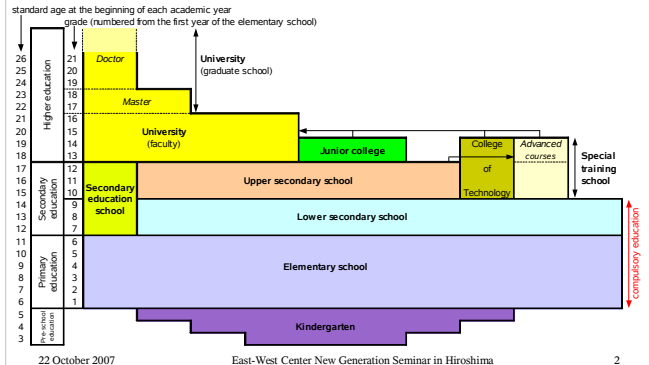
standard age at the beginning of each academic year

grade (numbered from the first year of the elementary school)

| 26 | 21 |
|---|---|
| 25 | 20 |
| 24 | 19 |
| 23 | 18 |
| 22 | 17 |
| 21 | 16 |
| 20 | 15 |
| 19 | 14 |
| 18 | 13 |
| 17 | 12 |
| 16 | 11 |
| 15 | 10 |
| 14 | 9 |
| 13 | 8 |
| 12 | 7 |
| 11 | 6 |
| 10 | 5 |
| 9 | 4 |
| 8 | 3 |
| 7 | 2 |
| 6 | 1 |
| 5 | |
| 4 | |
| 3 | |

Higher education

Secondary education

Primary education

Pre-school education

Doctor

Master

University
(graduate school)

University
(faculty)

Junior college

College of Technology

Advanced courses

Special training school

Secondary education school

Upper secondary school

Lower secondary school

Elementary school

Kindergarten

compulsory education

22 October 2007 East-West Center New Generation Seminar in Hiroshima 2